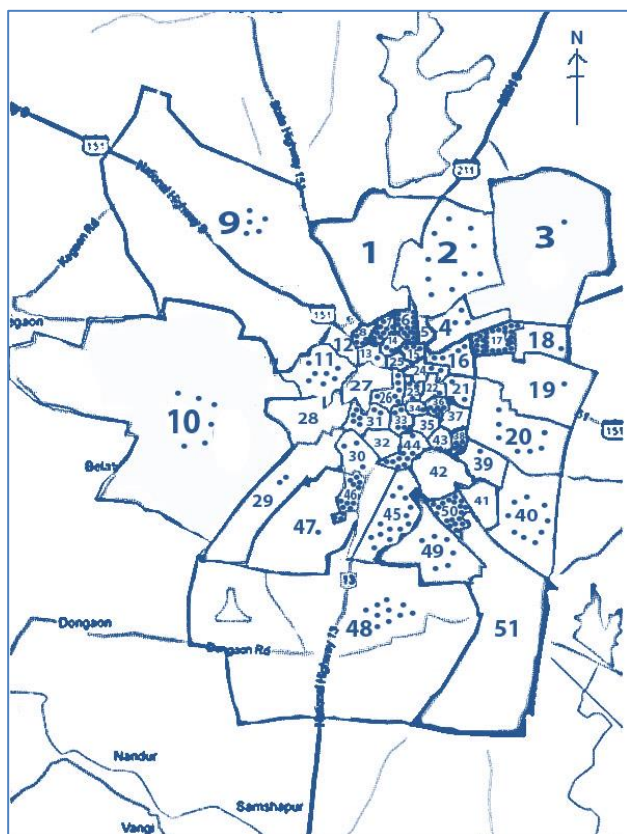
N

151

State Highway 15

211

NH 16

National Highway 6

Kagaon Rd

9

1

2

3

151

egaon

6

4

5

17

18

12

14

13

15

16

11

25

24

19

27

23

22

21

10

28

26

34

36

31

33

37

151

35

20

32

43

Belst

30

44

42

39

29

46

41

40

47

45

50

49

13

Dongaon

48

51

Dongaon Rd

National Highway 13

Nandur

Samshapur

Vangi